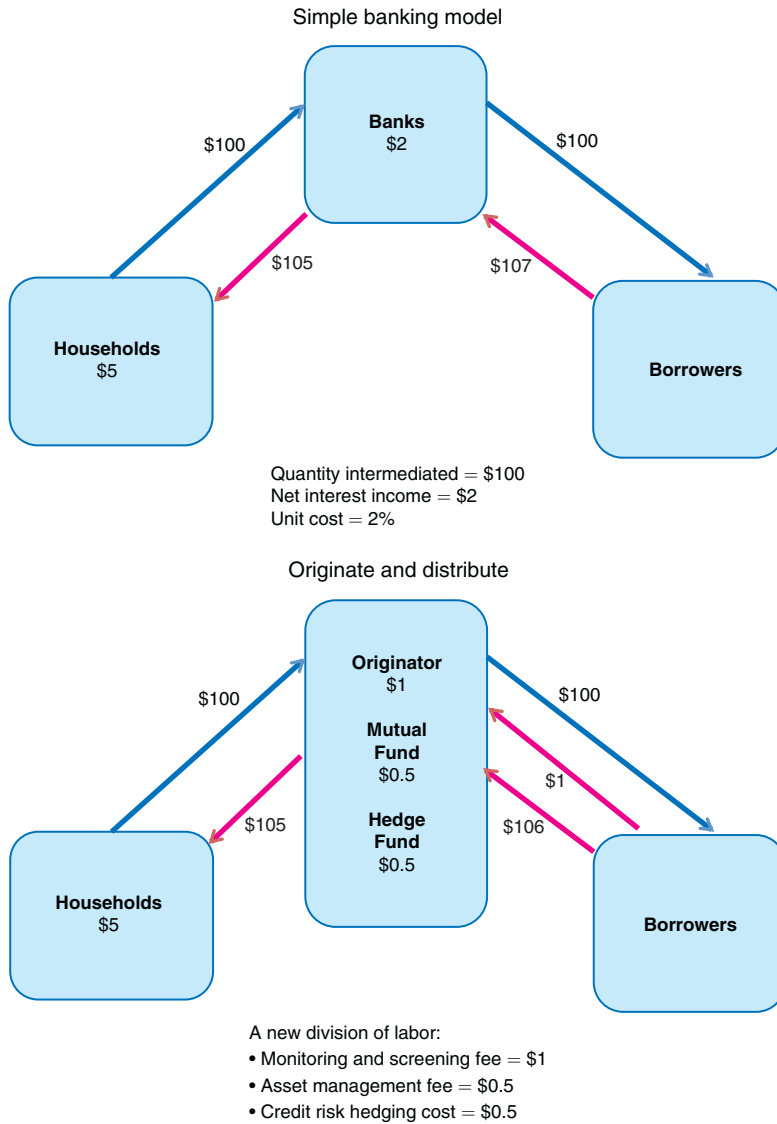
Simple banking model

Banks
\$2

\$100

\$100

\$105

\$107

Households
\$5

Borrowers

Quantity intermediated = \$100
Net interest income = \$2
Unit cost = 2%

Originate and distribute

Originator
\$1

Mutual
Fund
\$0.5

Hedge
Fund
\$0.5

\$100

\$100

\$1

\$105

\$106

Households
\$5

Borrowers

A new division of labor:
• Monitoring and screening fee = \$1
• Asset management fee = \$0.5
• Credit risk hedging cost = \$0.5